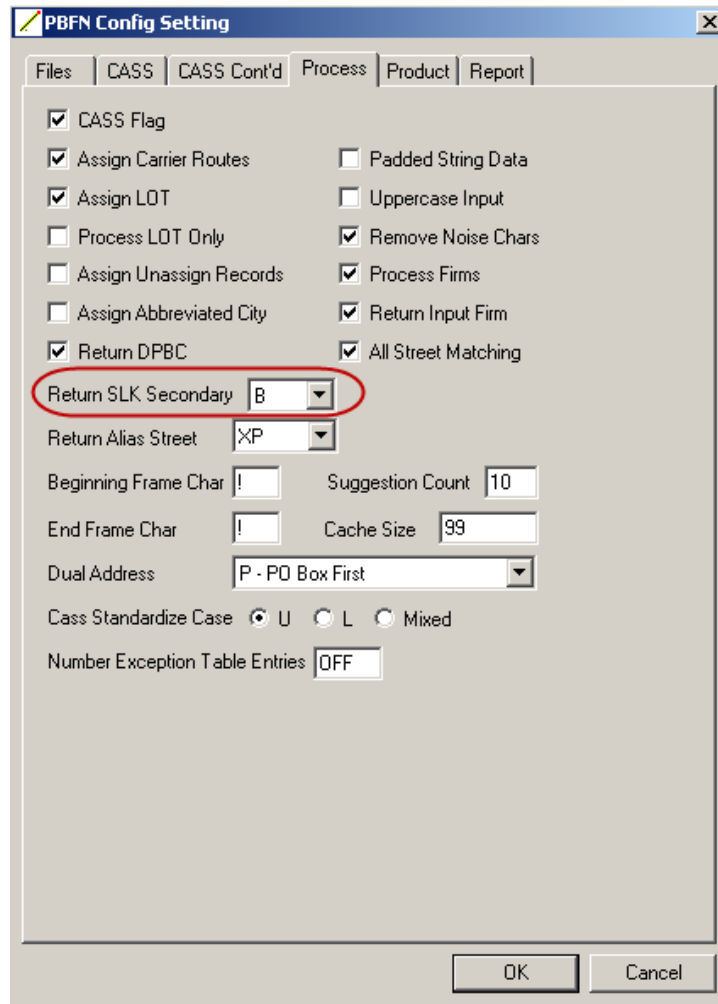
PBFN Config Setting

Files | CASS | CASS Cont'd | Process | Product | Report

☑ CASS Flag
☑ Assign Carrier Routes
☐ Padded String Data
☑ Assign LOT
☐ Uppercase Input
☐ Process LOT Only
☑ Remove Noise Chars
☐ Assign Unassign Records
☑ Process Firms
☐ Assign Abbreviated City
☑ Return Input Firm
☑ Return DPBC
☑ All Street Matching

Return SLK Secondary B
Return Alias Street XP
Beginning Frame Char !
Suggestion Count 10
End Frame Char !
Cache Size 99
Dual Address P - PO Box First
Cass Standardize Case ◉ U ○ L ○ Mixed
Number Exception Table Entries OFF

OK Cancel